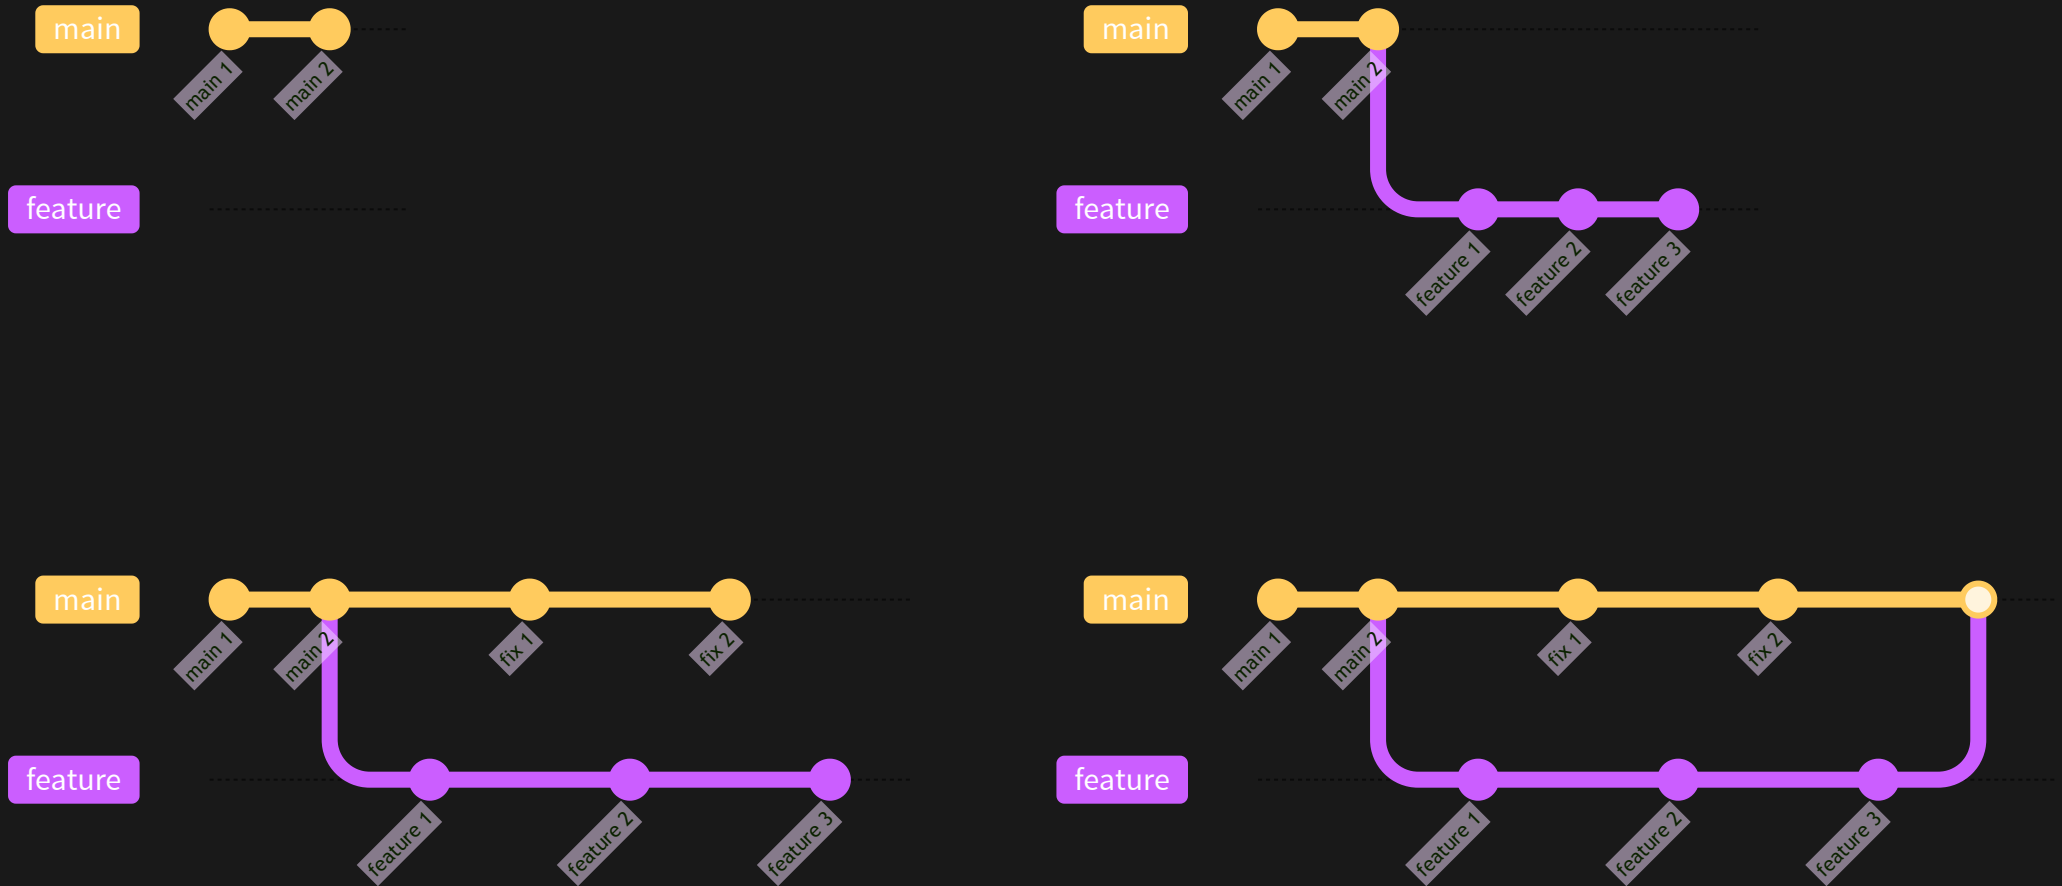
main
main 1
main 2
feature

main
main 1
main 2
feature
feature 1
feature 2
feature 3

main
main 1
main 2
fix 1
fix 2
feature
feature 1
feature 2
feature 3

main
main 1
main 2
fix 1
fix 2
feature
feature 1
feature 2
feature 3